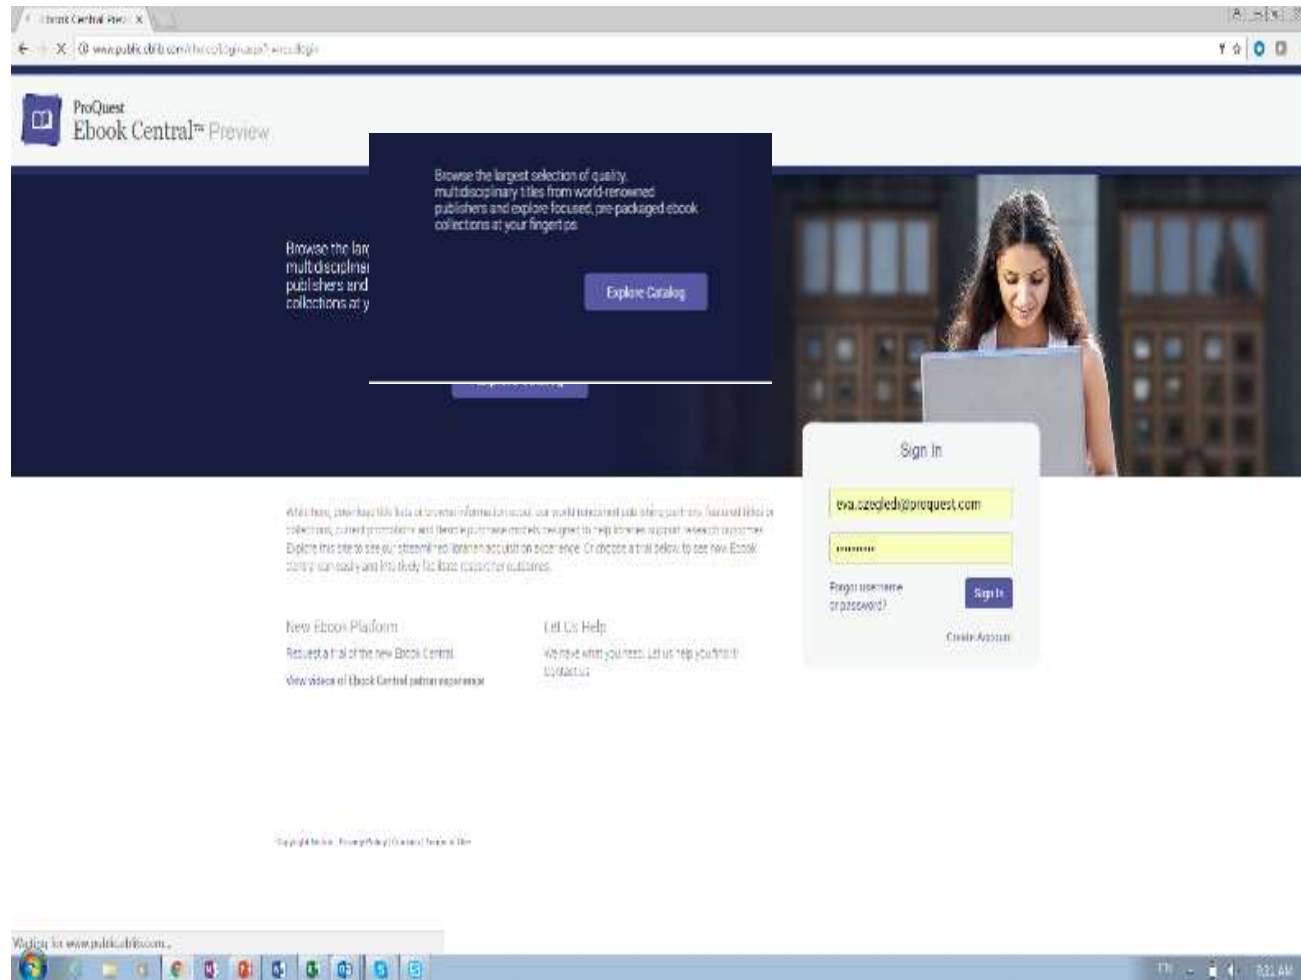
Ebook Central Prev ×

www.public.ebrib.com/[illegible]

ProQuest
Ebook Central™ Preview

Browse the largest selection of quality, multidisciplinary titles from world-renowned publishers and explore focused, pre-packaged ebook collections at your fingertips

Explore Catalog

Browse the lar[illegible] multidisciplina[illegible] publishers and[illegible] collections at y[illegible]

Sign In

eva.szegledi@proquest.com

••••••••

Forgot username or password?

Sign In

Create Account

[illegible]

New Ebook Platform

Request a trial of the new Ebook Central

View videos of Ebook Central patron experience

Let Us Help

We have what you need. Let us help you find it. Contact us

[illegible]

Waiting for www.public.ebrib.com...

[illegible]